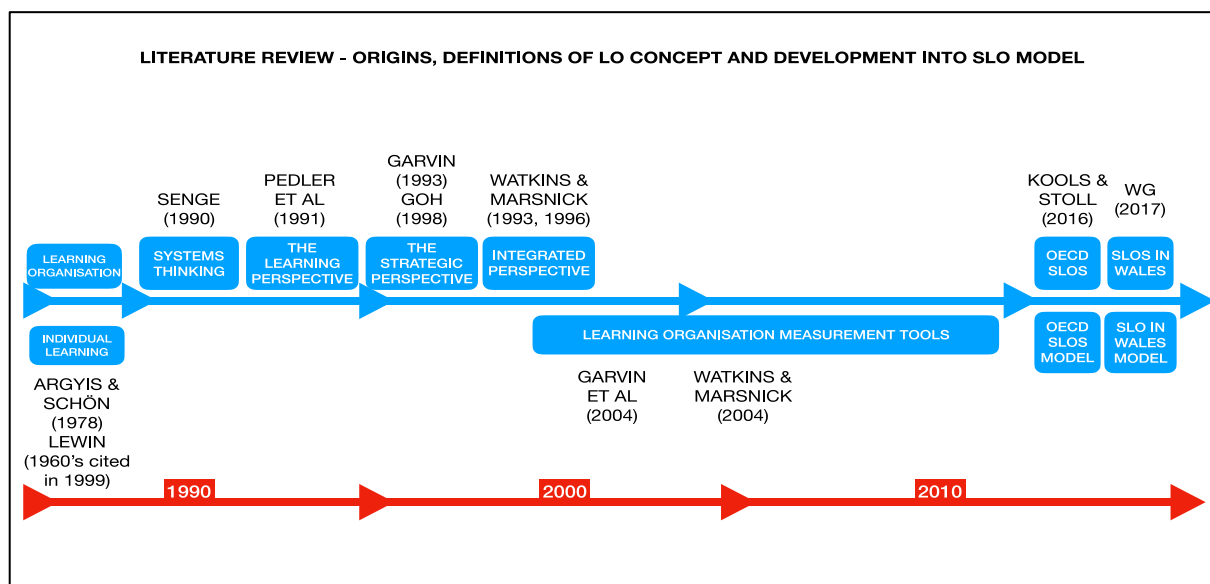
LITERATURE REVIEW - ORIGINS, DEFINITIONS OF LO CONCEPT AND DEVELOPMENT INTO SLO MODEL

SENGE (1990)

PEDLER ET AL (1991)

GARVIN (1993) GOH (1998)

WATKINS & MARSNICK (1993, 1996)

KOOLS & STOLL (2016)

WG (2017)

LEARNING ORGANISATION

SYSTEMS THINKING

THE LEARNING PERSPECTIVE

THE STRATEGIC PERSPECTIVE

INTEGRATED PERSPECTIVE

OECD SLOS

SLOS IN WALES

INDIVIDUAL LEARNING

LEARNING ORGANISATION MEASUREMENT TOOLS

OECD SLOS MODEL

SLO IN WALES MODEL

ARGYIS & SCHÖN (1978) LEWIN (1960's cited in 1999)

GARVIN ET AL (2004)

WATKINS & MARSNICK (2004)

1990

2000

2010